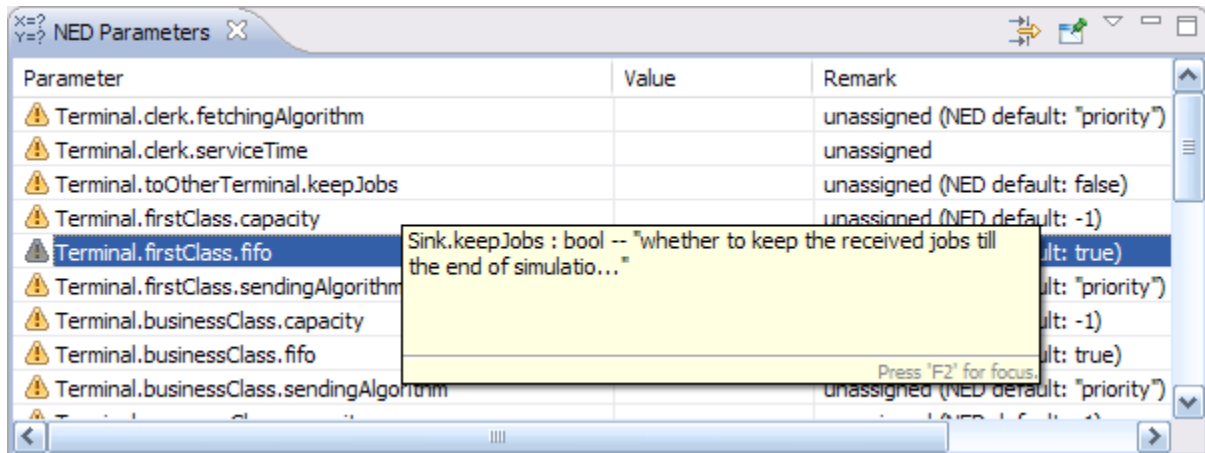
X=? Y=? NED Parameters

| Parameter | Value | Remark |
|---|---|---|
| Terminal.clerk.fetchingAlgorithm | | unassigned (NED default: "priority") |
| Terminal.clerk.serviceTime | | unassigned |
| Terminal.toOtherTerminal.keepJobs | | unassigned (NED default: false) |
| Terminal.firstClass.capacity | | unassigned (NED default: -1) |
| Terminal.firstClass.fifo | | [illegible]lt: true) |
| Terminal.firstClass.sendingAlgorithm | | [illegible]lt: "priority") |
| Terminal.businessClass.capacity | | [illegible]lt: -1) |
| Terminal.businessClass.fifo | | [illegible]lt: true) |
| Terminal.businessClass.sendingAlgorithm | | unassigned (NED default: "priority") |
| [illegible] | | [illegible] |

Sink.keepJobs : bool -- "whether to keep the received jobs till the end of simulatio..."

Press 'F2' for focus.